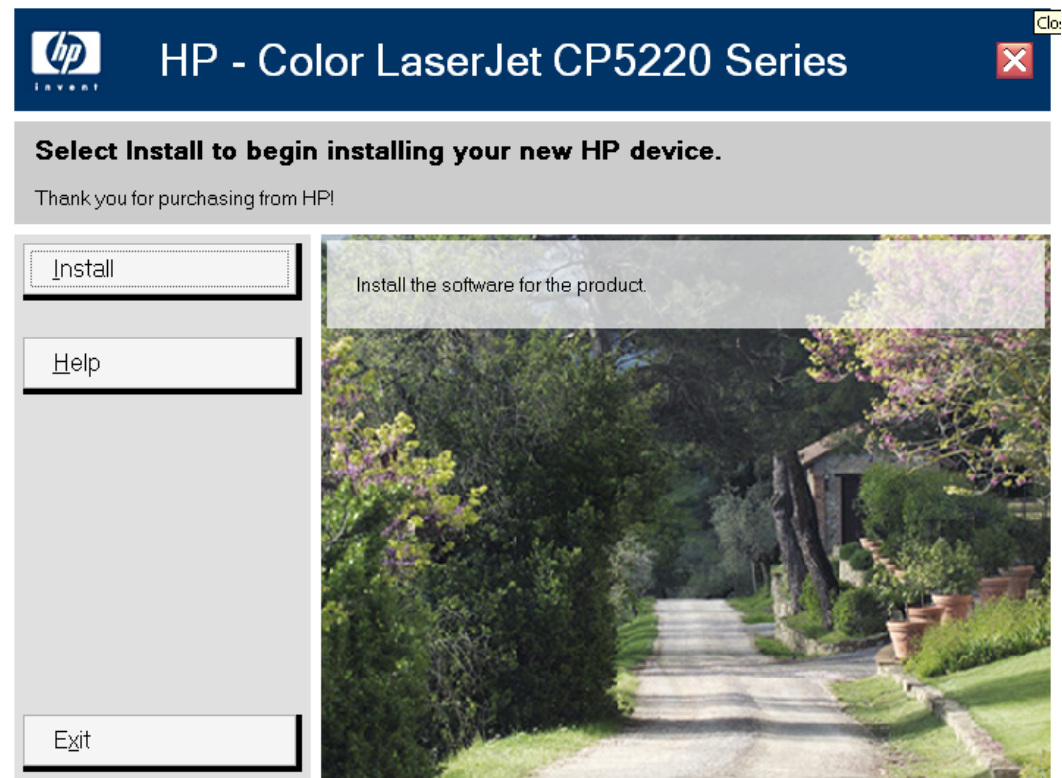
Clo

hp
invent

HP - Color LaserJet CP5220 Series

Select Install to begin installing your new HP device.

Thank you for purchasing from HP!

Install

Help

Install the software for the product.

Exit